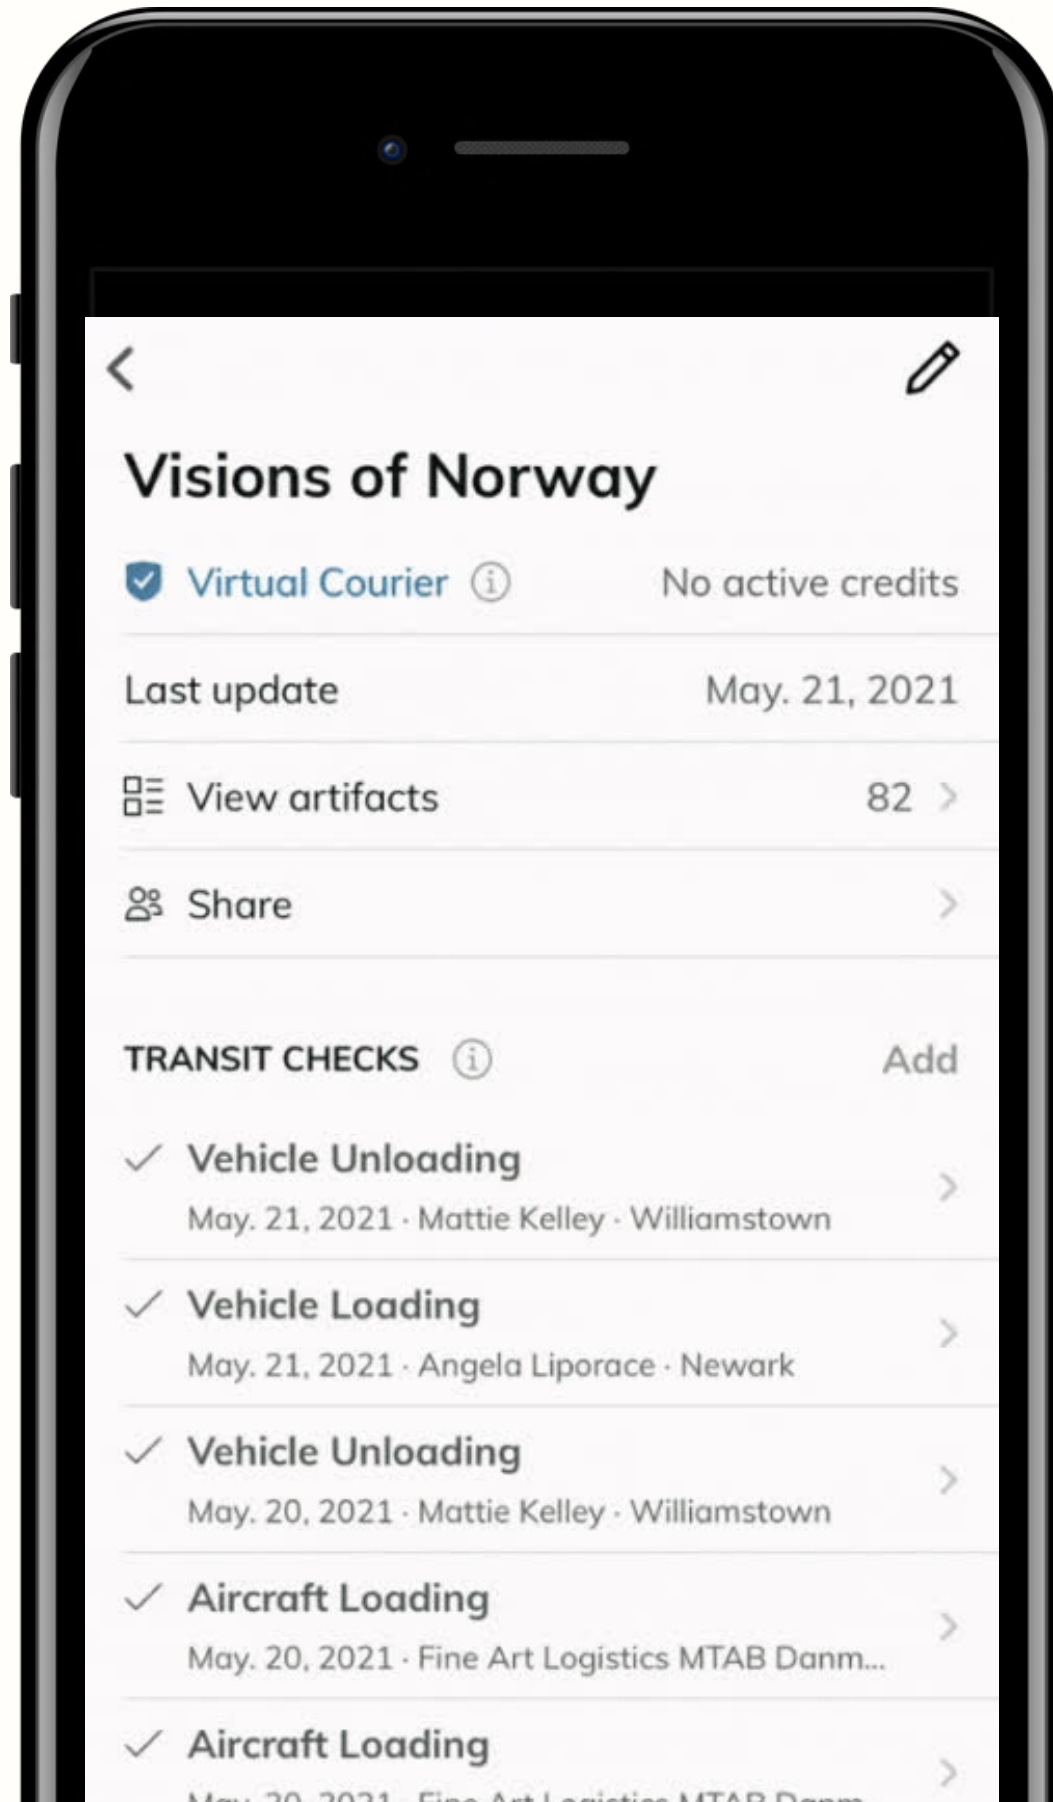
Visions of Norway

Virtual Courier ⓘ No active credits

Last update May. 21, 2021

View artifacts 82

Share

TRANSIT CHECKS ⓘ Add

Vehicle Unloading
May. 21, 2021 · Mattie Kelley · Williamstown

Vehicle Loading
May. 21, 2021 · Angela Liporace · Newark

Vehicle Unloading
May. 20, 2021 · Mattie Kelley · Williamstown

Aircraft Loading
May. 20, 2021 · Fine Art Logistics MTAB Danm...

Aircraft Loading
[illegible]